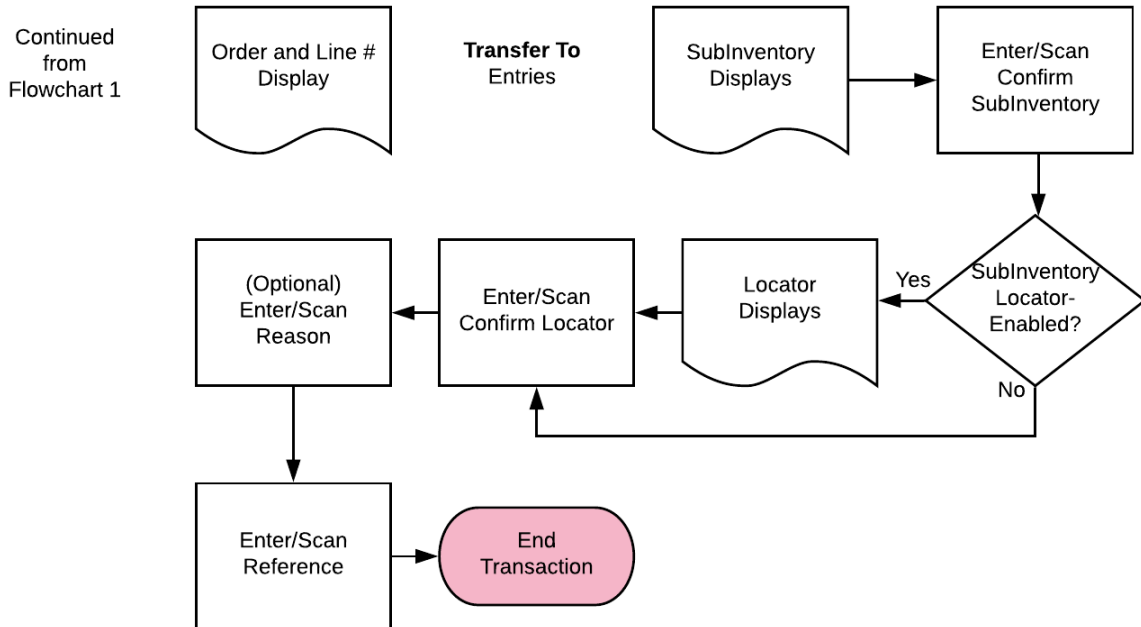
Continued from Flowchart 1

Order and Line # Display

**Transfer To** Entries

SubInventory Displays

Enter/Scan Confirm SubInventory

SubInventory Locator-Enabled?

Yes

No

Locator Displays

Enter/Scan Confirm Locator

(Optional) Enter/Scan Reason

Enter/Scan Reference

End Transaction